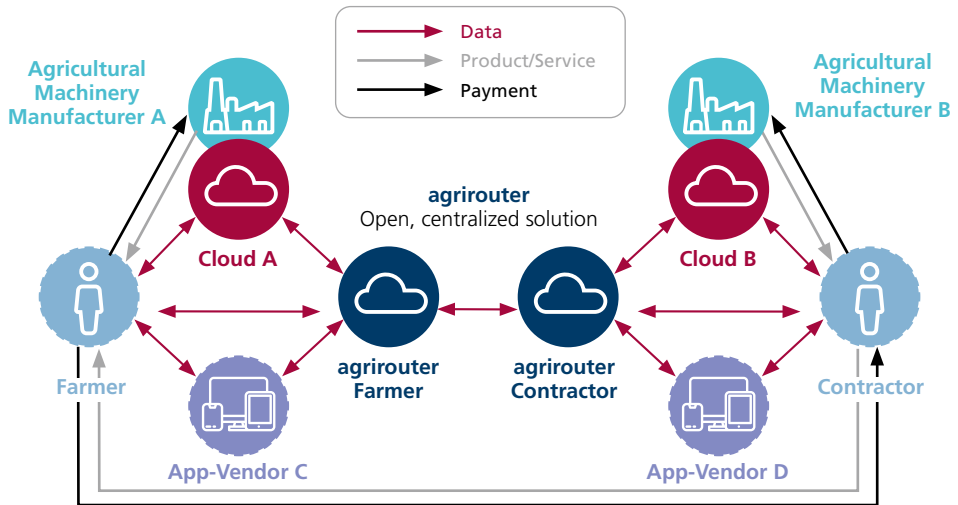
Data
Product/Service
Payment

Agricultural Machinery Manufacturer A

Agricultural Machinery Manufacturer B

agrirouter
Open, centralized solution

Cloud A

Cloud B

Farmer

agrirouter Farmer

agrirouter Contractor

Contractor

App-Vendor C

App-Vendor D